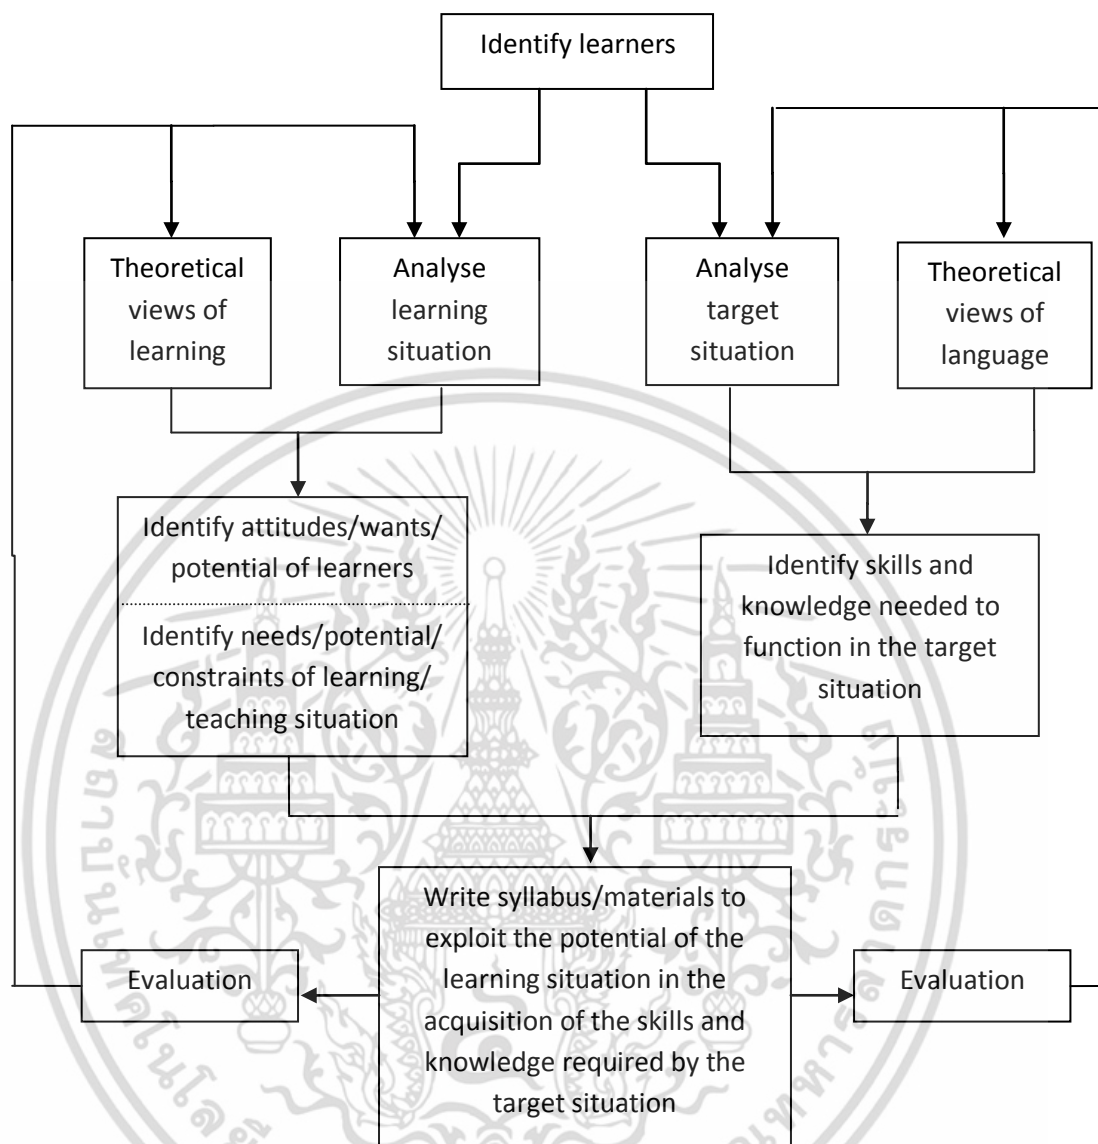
Identify learners

Theoretical views of learning

Analyse learning situation

Analyse target situation

Theoretical views of language

Identify attitudes/wants/ potential of learners

Identify needs/potential/ constraints of learning/ teaching situation

Identify skills and knowledge needed to function in the target situation

Evaluation

Write syllabus/materials to exploit the potential of the learning situation in the acquisition of the skills and knowledge required by the target situation

Evaluation